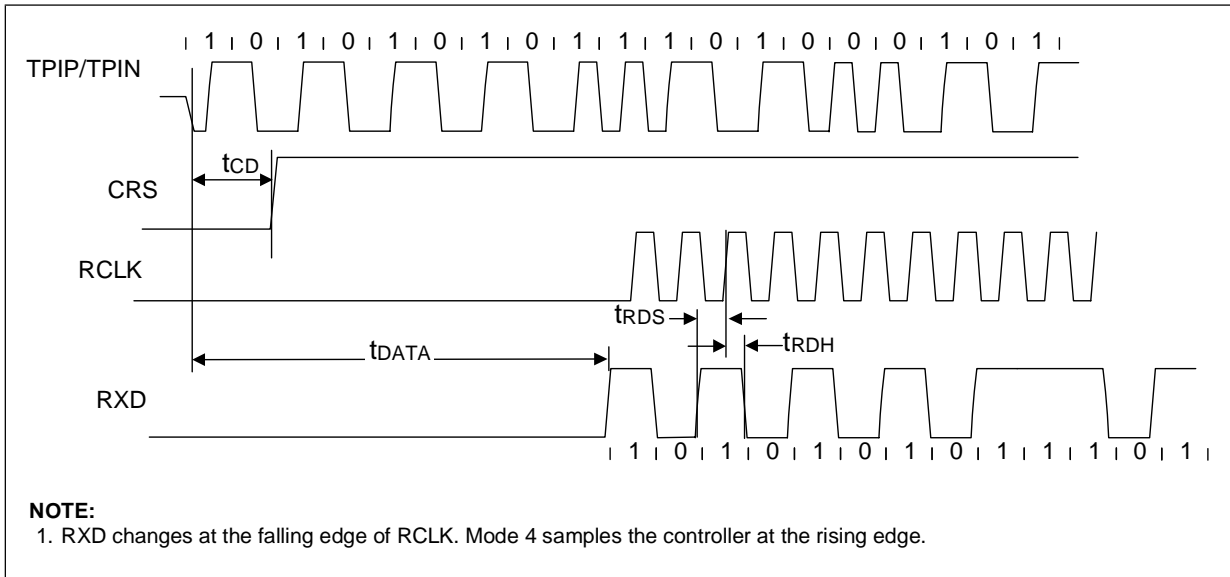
1 0 1 0 1 0 1 0 1 1 1 0 1 0 0 0 1 0 1

TPIP/TPIN

$t_{CD}$

CRS

RCLK

$t_{RDS}$

$t_{DATA}$

$t_{RDH}$

RXD

1 0 1 0 1 0 1 0 1 1 1 0 1

**NOTE:**

1. RXD changes at the falling edge of RCLK. Mode 4 samples the controller at the rising edge.